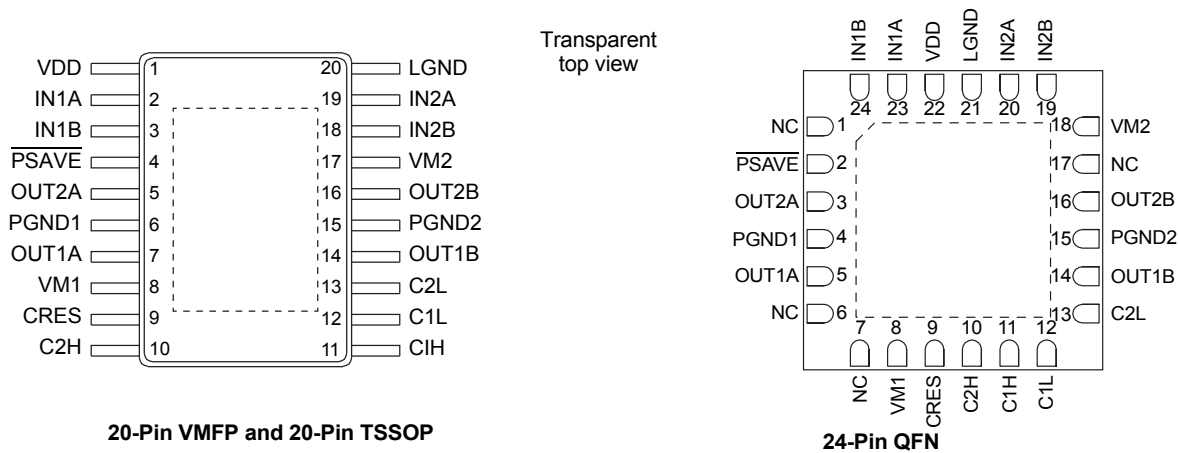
| Pin name | Pin | Pin | Pin name |
|---|---|---|---|
| VDD | 1 | 20 | LGND |
| IN1A | 2 | 19 | IN2A |
| IN1B | 3 | 18 | IN2B |
| $\overline{\text{PSAVE}}$ | 4 | 17 | VM2 |
| OUT2A | 5 | 16 | OUT2B |
| PGND1 | 6 | 15 | PGND2 |
| OUT1A | 7 | 14 | OUT1B |
| VM1 | 8 | 13 | C2L |
| CRES | 9 | 12 | C1L |
| C2H | 10 | 11 | CIH |

20-Pin VMFP and 20-Pin TSSOP

Transparent top view

IN1B 24
IN1A 23
VDD 22
LGND 21
IN2A 20
IN2B 19

NC 1
$\overline{\text{PSAVE}}$ 2
OUT2A 3
PGND1 4
OUT1A 5
NC 6

18 VM2
17 NC
16 OUT2B
15 PGND2
14 OUT1B
13 C2L

7 NC
8 VM1
9 CRES
10 C2H
11 C1H
12 C1L

24-Pin QFN